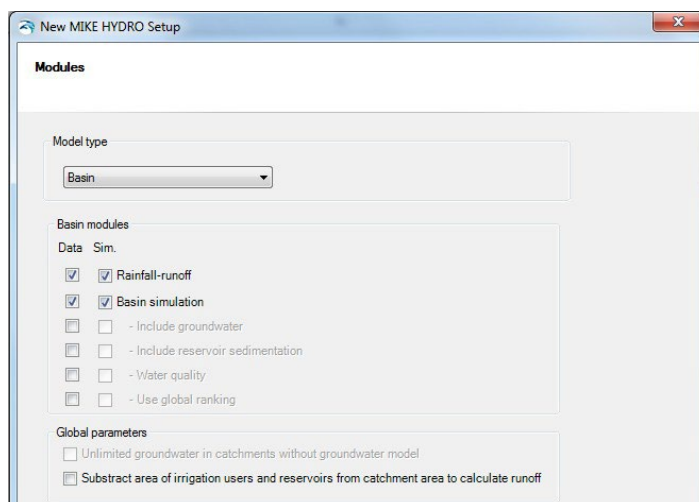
New MIKE HYDRO Setup

Modules

Model type

Basin

Basin modules

Data Sim.

Rainfall-runoff

Basin simulation

- Include groundwater

- Include reservoir sedimentation

- Water quality

- Use global ranking

Global parameters

Unlimited groundwater in catchments without groundwater model

Substract area of irrigation users and reservoirs from catchment area to calculate runoff